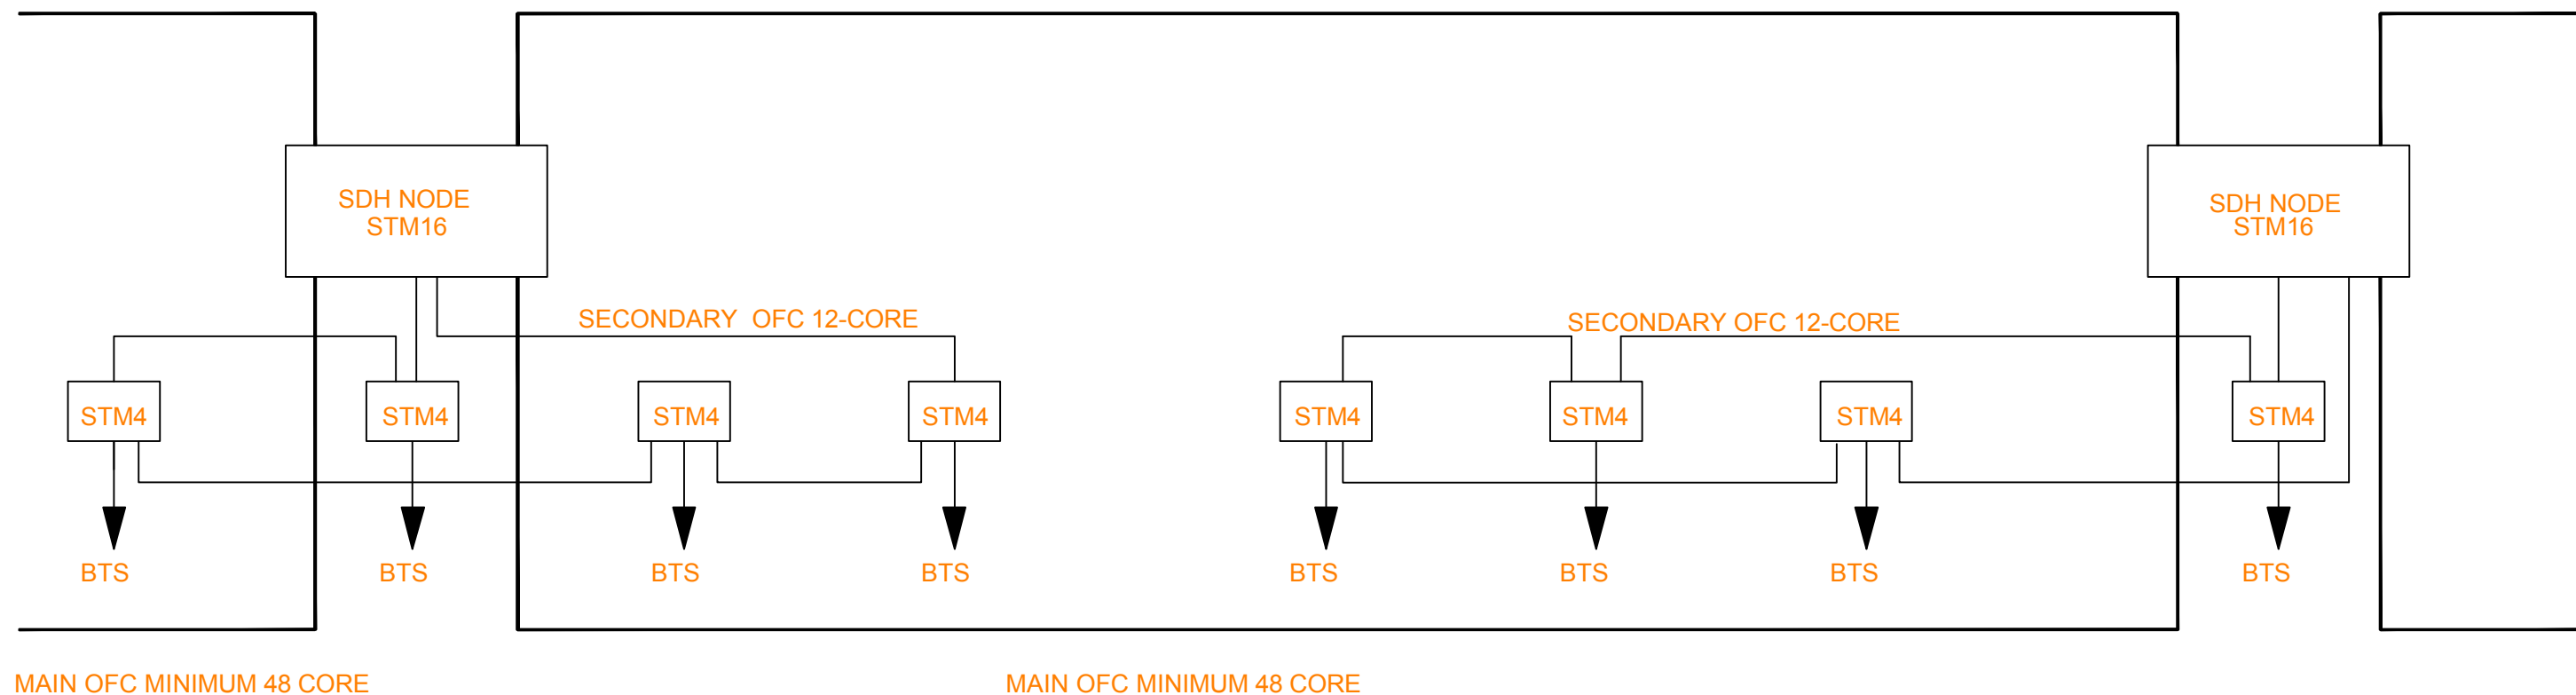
SDH NODE
STM16

SECONDARY OFC 12-CORE

STM4 STM4 STM4 STM4

BTS BTS BTS BTS

SDH NODE
STM16

SECONDARY OFC 12-CORE

STM4 STM4 STM4 STM4

BTS BTS BTS BTS

MAIN OFC MINIMUM 48 CORE

MAIN OFC MINIMUM 48 CORE